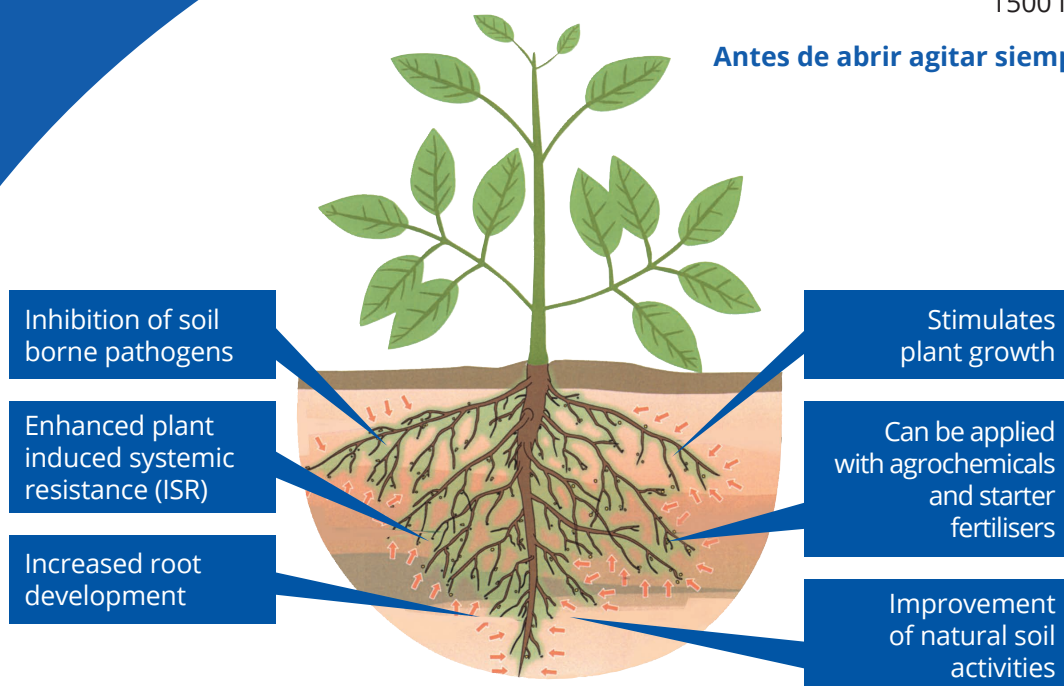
1500 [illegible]

Antes de abrir agitar siemp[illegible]

Inhibition of soil borne pathogens

Enhanced plant induced systemic resistance (ISR)

Increased root development

Stimulates plant growth

Can be applied with agrochemicals and starter fertilisers

Improvement of natural soil activities